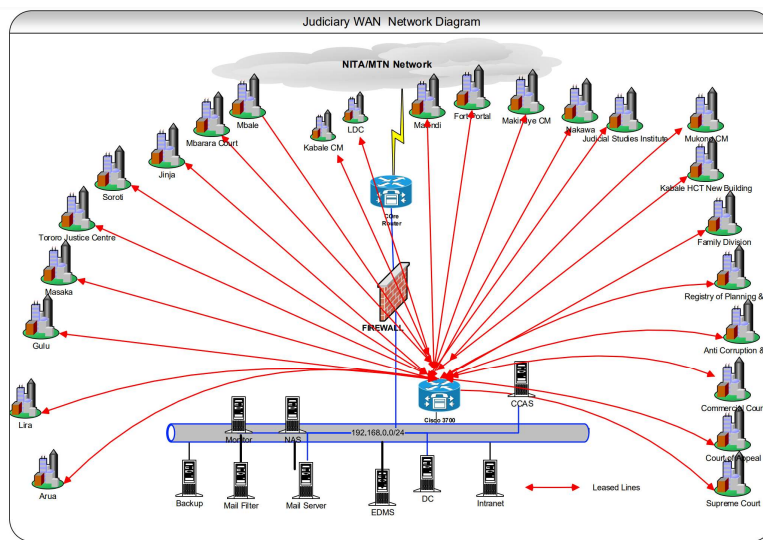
Judiciary WAN Network Diagram

NITA/MTN Network

Mbale
Mbarara Court
Jinja
Soroti
Tororo Justice Centre
Masaka
Gulu
Lira
Arua
Kabale CM
LDC
Masindi
Fort Portal
Makindye CM
Nakawa
Judicial Studies Institute
Mukono CM
Kabale HCT New Building
Family Division
Registry of Planning &
Anti Corruption &
Commercial Court
Court of Appeal
Supreme Court

Core Router
FIREWALL
Cisco 3700
CCAS
192.168.0.0/24
Monitor
NAS
Backup
Mail Filter
Mail Server
EDMS
DC
Intranet
Leased Lines